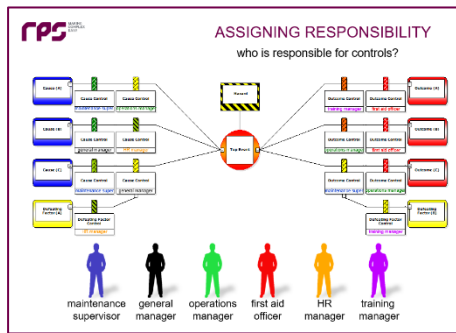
rps

ASSIGNING RESPONSIBILITY
who is responsible for controls?

Hazard

Top Event

Cause (A)
Cause (B)
Cause (C)
Escalating Factor (A)

Cause Control
maintenance supervisor
Cause Control
HR manager
Cause Control
Cause Control
general manager
Cause Control
HR manager
Cause Control
maintenance supervisor
Cause Control
general manager
Escalating Factor Control
HR manager

Outcome (A)
Outcome (B)
Outcome (C)
Escalating Factor (B)

Outcome Control
training manager
Outcome Control
first aid officer
Outcome Control
operations manager
Outcome Control
first aid officer
Outcome Control
maintenance supervisor
Outcome Control
operations manager
Escalating Factor Control
training manager

maintenance supervisor
general manager
operations manager
first aid officer
HR manager
training manager